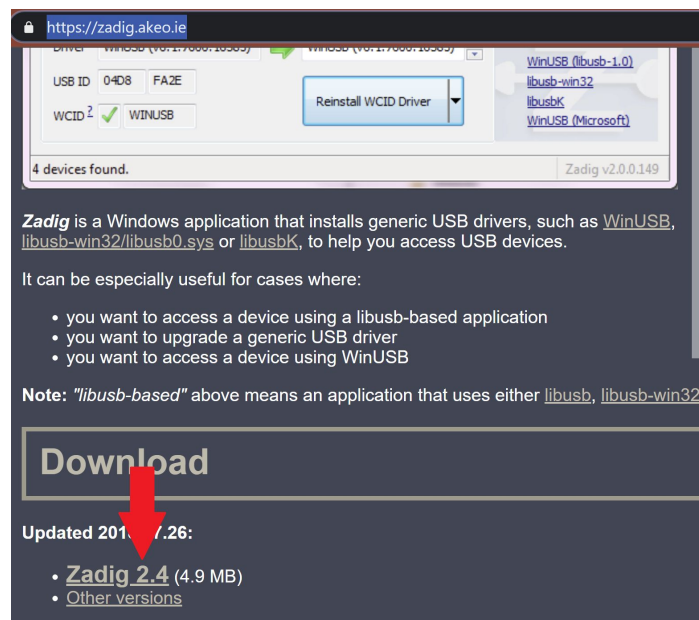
https://zadig.akeo.ie

Driver WinUSB (v6.1.7600.16385) WinUSB (v6.1.7600.16385)

USB ID 04D8 FA2E

WCID ? WINUSB

Reinstall WCID Driver

WinUSB (libusb-1.0)
libusb-win32
libusbK
WinUSB (Microsoft)

4 devices found.

Zadig v2.0.0.149

**Zadig** is a Windows application that installs generic USB drivers, such as WinUSB, libusb-win32/libusb0.sys or libusbK, to help you access USB devices.

It can be especially useful for cases where:

- you want to access a device using a libusb-based application
- you want to upgrade a generic USB driver
- you want to access a device using WinUSB

**Note:** *"libusb-based"* above means an application that uses either libusb, libusb-win32

Download

Updated 201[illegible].7.26:

- Zadig 2.4 (4.9 MB)
- Other versions